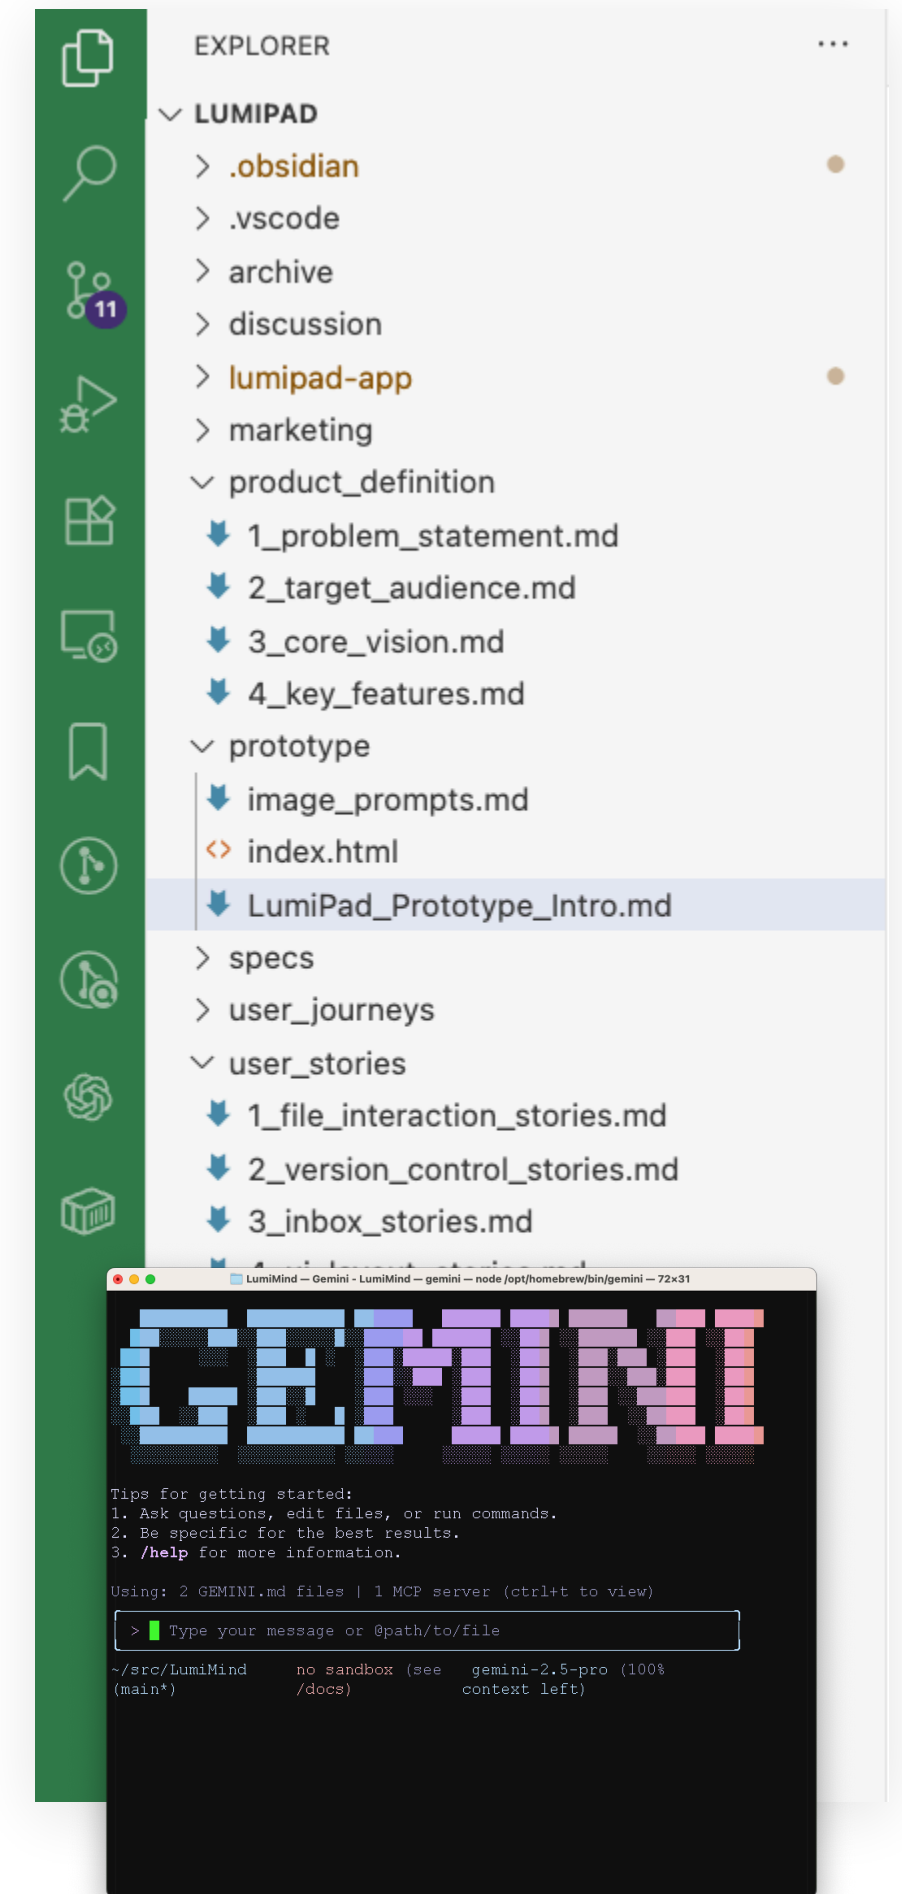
11

EXPLORER ...

LUMIPAD
.obsidian
.vscode
archive
discussion
lumipad-app
marketing
product_definition
1_problem_statement.md
2_target_audience.md
3_core_vision.md
4_key_features.md
prototype
image_prompts.md
index.html
LumiPad_Prototype_Intro.md
specs
user_journeys
user_stories
1_file_interaction_stories.md
2_version_control_stories.md
3_inbox_stories.md
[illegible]

LumiMind — Gemini - LumiMind — gemini — node /opt/homebrew/bin/gemini — 72×31

GEMINI

Tips for getting started:
1. Ask questions, edit files, or run commands.
2. Be specific for the best results.
3. /help for more information.

Using: 2 GEMINI.md files | 1 MCP server (ctrl+t to view)

> Type your message or @path/to/file

~/src/LumiMind (main*) no sandbox (see /docs) gemini-2.5-pro (100% context left)